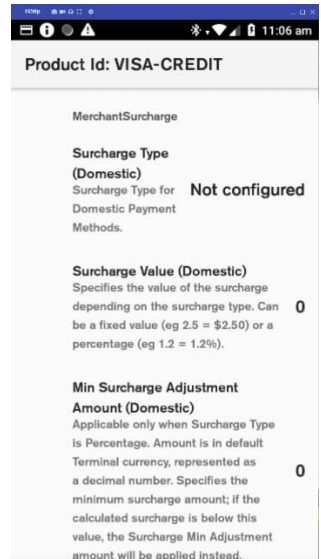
11:06 am

Product Id: VISA-CREDIT

MerchantSurcharge

Surcharge Type (Domestic)
Surcharge Type for Domestic Payment Methods.

Not configured

Surcharge Value (Domestic)
Specifies the value of the surcharge depending on the surcharge type. Can be a fixed value (eg 2.5 = $2.50) or a percentage (eg 1.2 = 1.2%).

0

Min Surcharge Adjustment Amount (Domestic)
Applicable only when Surcharge Type is Percentage. Amount is in default Terminal currency, represented as a decimal number. Specifies the minimum surcharge amount; if the calculated surcharge is below this value, the Surcharge Min Adjustment amount will be applied instead.

0